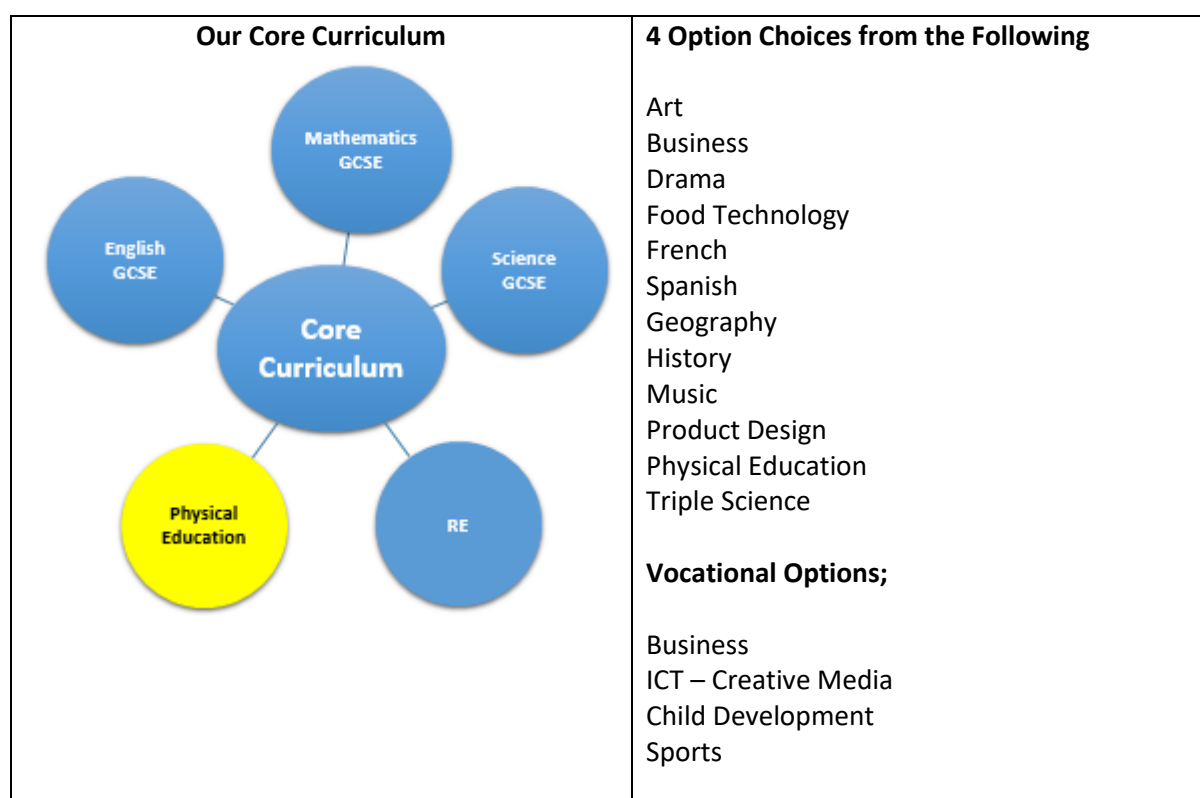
| Our Core Curriculum | 4 Option Choices from the Following |
|---|---|
| Mathematics GCSE<br>English GCSE<br>Science GCSE<br>Core Curriculum<br>Physical Education<br>RE | Art<br>Business<br>Drama<br>Food Technology<br>French<br>Spanish<br>Geography<br>History<br>Music<br>Product Design<br>Physical Education<br>Triple Science<br><br>**Vocational Options;**<br><br>Business<br>ICT – Creative Media<br>Child Development<br>Sports |